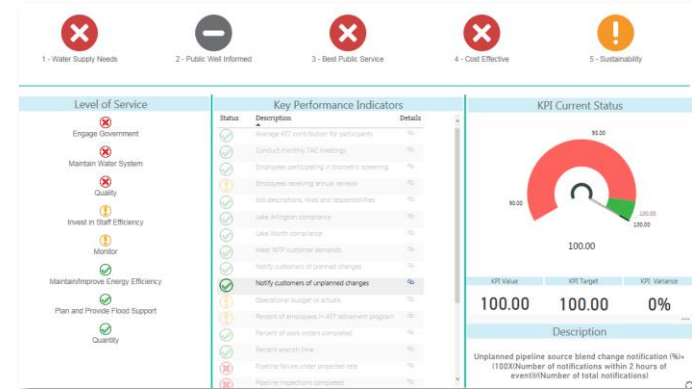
1 - Water Supply Needs

2 - Public Well Informed

3 - Best Public Service

4 - Cost Effective

5 - Sustainability

Level of Service

Engage Government

Maintain Water System

Quality

Invest in Staff Efficiency

Monitor

Maintain/Improve Energy Efficiency

Plan and Provide Flood Support

Quantity

Key Performance Indicators

| Status | Description | Details |
|---|---|---|
| | Average 457 contribution for participants | |
| | Conduct monthly TAC meetings | |
| | Employees participating in biometric screening | |
| | Employees receiving annual reviews | |
| | Job descriptions, roles and responsibilities | |
| | Lake Arlington compliance | |
| | Lake Worth compliance | |
| | Meet WTP customer demands | |
| | Notify customers of planned changes | |
| | Notify customers of unplanned changes | |
| | Operational budget vs actuals | |
| | Percent of employees in 457 retirement program | |
| | Percent of work orders completed | |
| | Percent stretch time | |
| | Pipeline failure under projected rate | |
| | Pipeline inspections completed | |

KPI Current Status

95.00

90.00

100.00

120.00

100.00

| KPI Value | KPI Target | KPI Variance |
|---|---|---|
| 100.00 | 100.00 | 0% |

Description

Unplanned pipeline source blend change notification (%)= (100X(Number of notifications within 2 hours of event)/(Number of total notifications)